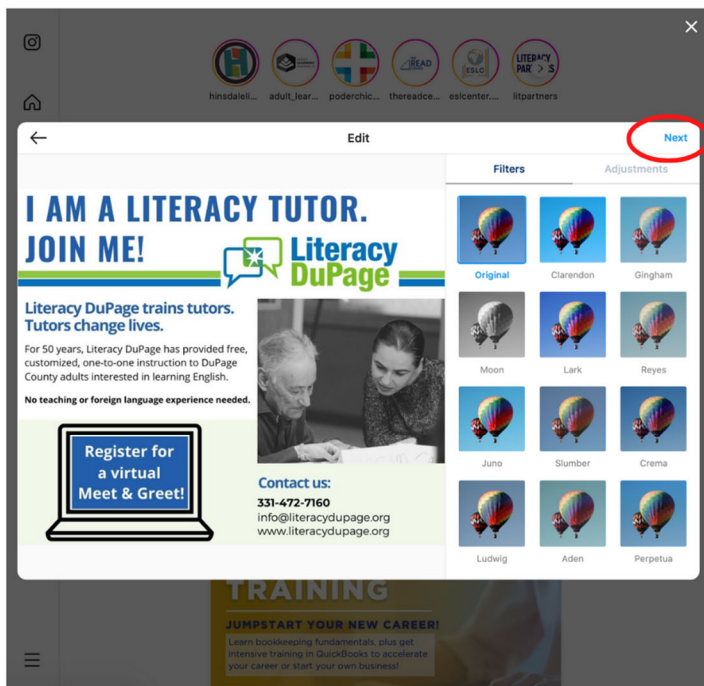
hinsdaleli... adult_lear... poderchic... thereadce... eslcenter.... litpartners

Edit

Next

Filters

Adjustments

I AM A LITERACY TUTOR. JOIN ME!

Literacy DuPage

Literacy DuPage trains tutors. Tutors change lives.

For 50 years, Literacy DuPage has provided free, customized, one-to-one instruction to DuPage County adults interested in learning English.

No teaching or foreign language experience needed.

Register for a virtual Meet & Greet!

Contact us:
331-472-7160
info@literacydupage.org
www.literacydupage.org

Original
Clarendon
Gingham
Moon
Lark
Reyes
Juno
Slumber
Crema
Ludwig
Aden
Perpetua

TRAINING

JUMPSTART YOUR NEW CAREER!

Learn bookkeeping fundamentals, plus get intensive training in QuickBooks to accelerate your career or start your own business!